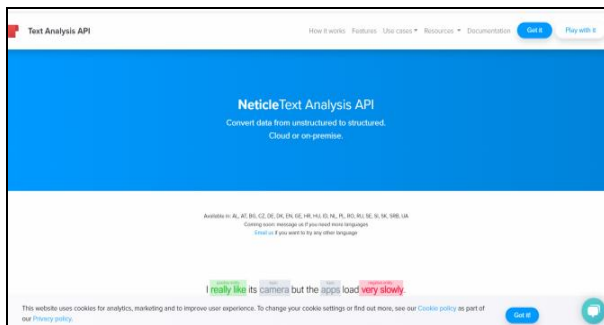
Text Analysis API

How it works Features Use cases ▾ Resources ▾ Documentation Get it Play with it

NeticleText Analysis API

Convert data from unstructured to structured. Cloud or on-premise.

Available in: AL, AT, BG, CZ, DE, DK, EN, GE, HR, HU, ID, NL, PL, RO, RU, SE, SI, SK, SRB, UA
Coming soon: message us if you need more languages
Email us if you want to try any other language

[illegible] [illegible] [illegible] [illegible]
I really like its camera but the apps load very slowly.

This website uses cookies for analytics, marketing and to improve user experience. To change your cookie settings or find out more, see our Cookie policy as part of our Privacy policy.

Got it!